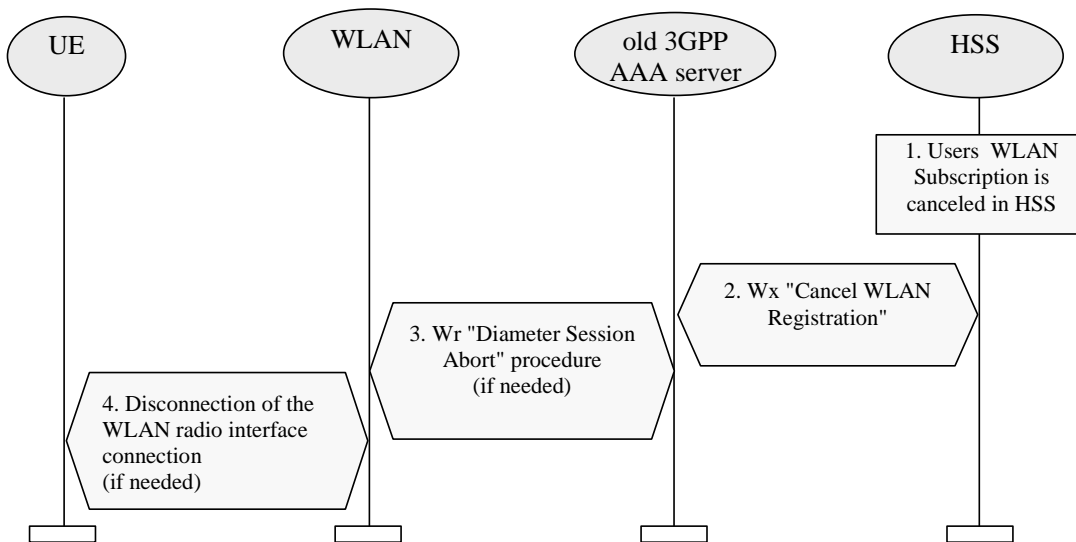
UE

WLAN

old 3GPP AAA server

HSS

1. Users WLAN Subscription is canceled in HSS

2. Wx "Cancel WLAN Registration"

3. Wr "Diameter Session Abort" procedure (if needed)

4. Disconnection of the WLAN radio interface connection (if needed)